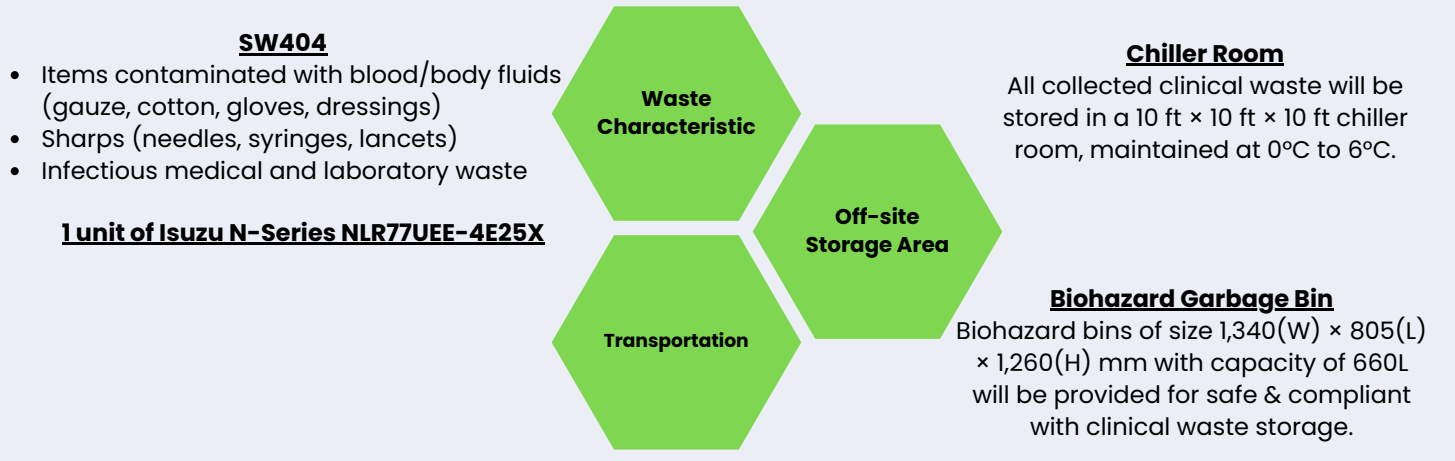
**SW404**

- Items contaminated with blood/body fluids (gauze, cotton, gloves, dressings)
- Sharps (needles, syringes, lancets)
- Infectious medical and laboratory waste

**1 unit of Isuzu N-Series NLR77UEE-4E25X**

Waste Characteristic

Off-site Storage Area

Transportation

**Chiller Room**
All collected clinical waste will be stored in a 10 ft × 10 ft × 10 ft chiller room, maintained at 0ºC to 6ºC.

**Biohazard Garbage Bin**
Biohazard bins of size 1,340(W) × 805(L) × 1,260(H) mm with capacity of 660L will be provided for safe & compliant with clinical waste storage.